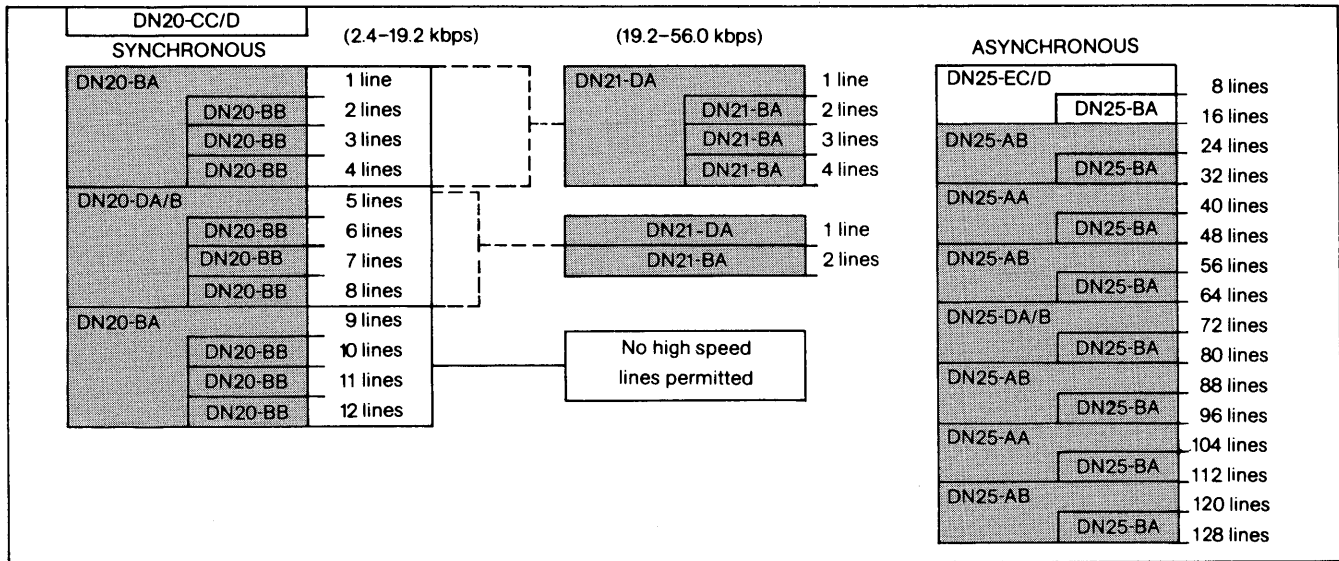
DN20-CC/D
SYNCHRONOUS

(2.4–19.2 kbps)

DN20-BA
DN20-BB
DN20-BB
DN20-BB
1 line
2 lines
3 lines
4 lines

DN20-DA/B
DN20-BB
DN20-BB
DN20-BB
5 lines
6 lines
7 lines
8 lines

DN20-BA
DN20-BB
DN20-BB
DN20-BB
9 lines
10 lines
11 lines
12 lines

(19.2–56.0 kbps)

DN21-DA
DN21-BA
DN21-BA
DN21-BA
1 line
2 lines
3 lines
4 lines

DN21-DA
DN21-BA
1 line
2 lines

No high speed lines permitted

ASYNCHRONOUS

DN25-EC/D
DN25-BA
DN25-AB
DN25-BA
DN25-AA
DN25-BA
DN25-AB
DN25-BA
DN25-DA/B
DN25-BA
DN25-AB
DN25-BA
DN25-AA
DN25-BA
DN25-AB
DN25-BA

8 lines
16 lines
24 lines
32 lines
40 lines
48 lines
56 lines
64 lines
72 lines
80 lines
88 lines
96 lines
104 lines
112 lines
120 lines
128 lines